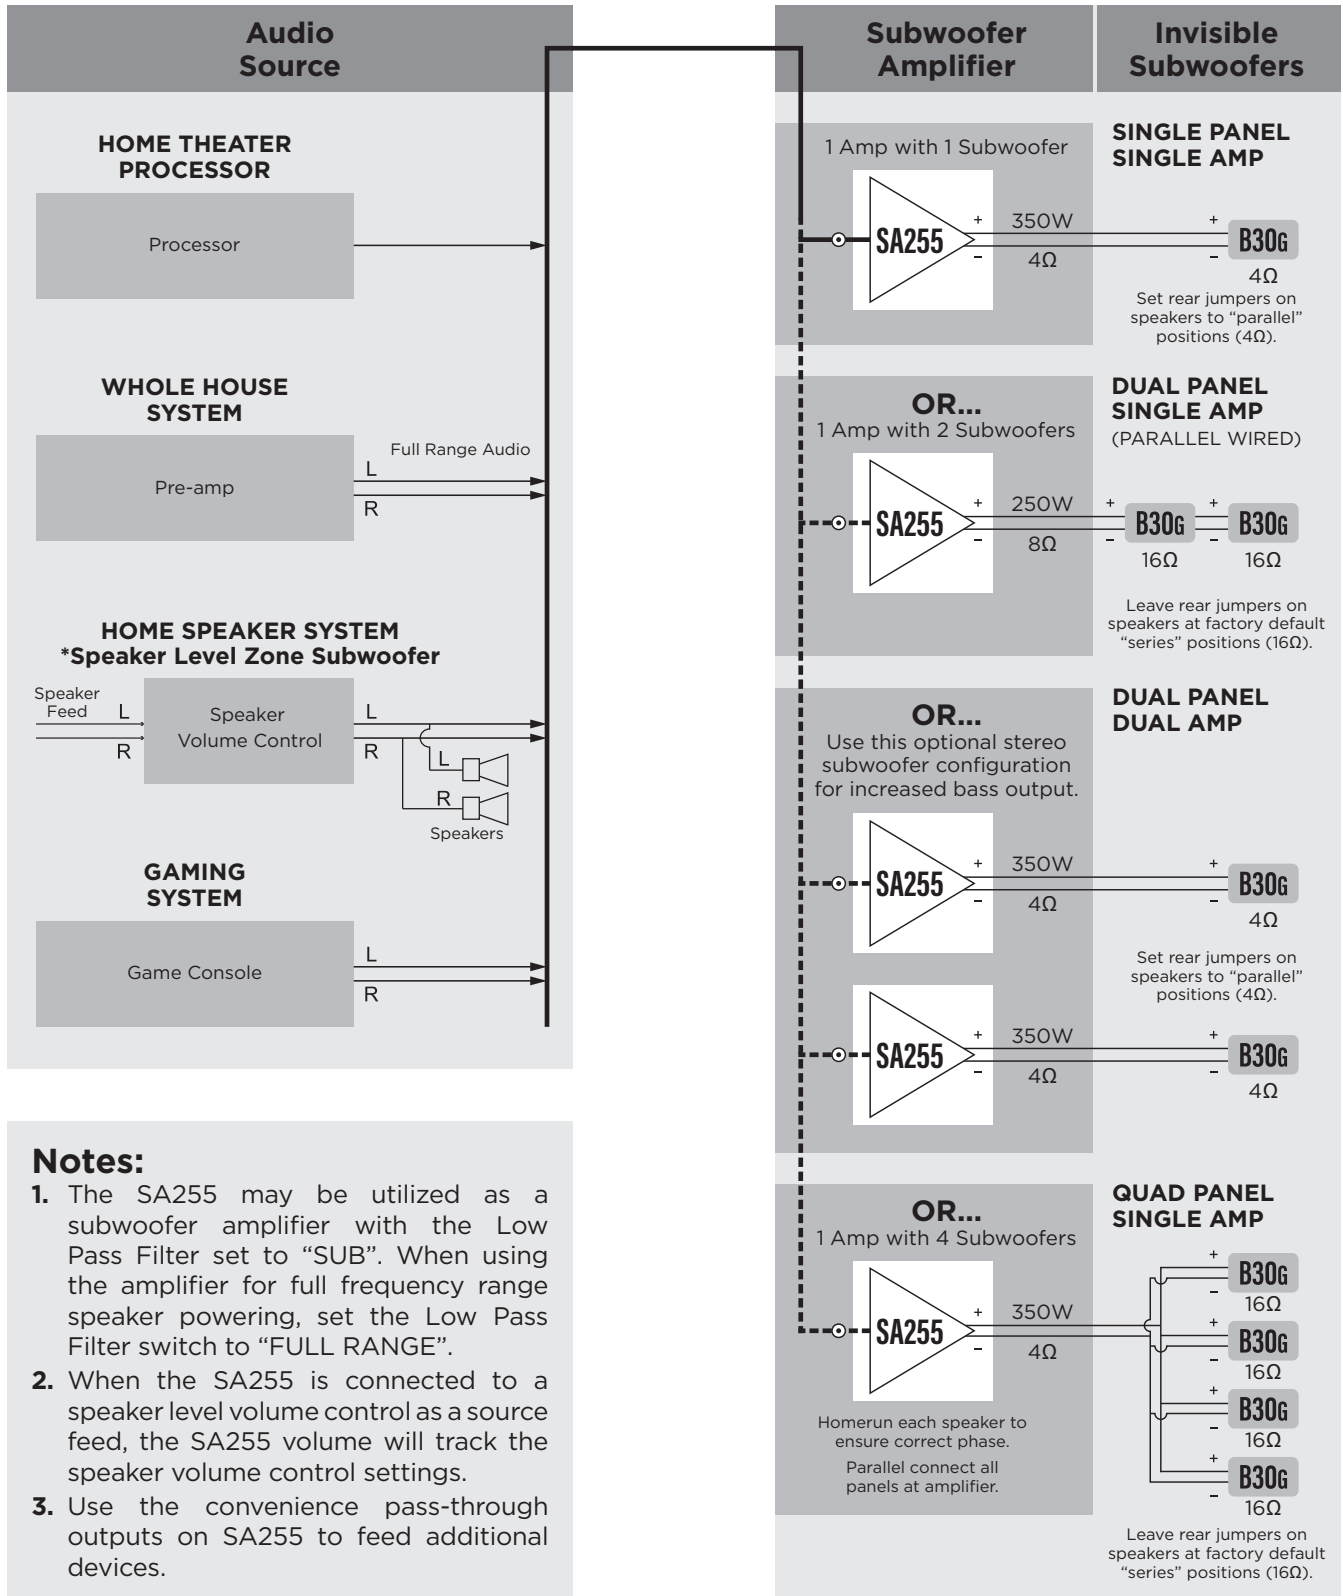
Audio Source

HOME THEATER PROCESSOR

Processor

WHOLE HOUSE SYSTEM

Pre-amp

Full Range Audio

L

R

HOME SPEAKER SYSTEM
*Speaker Level Zone Subwoofer

Speaker Feed L

R

Speaker Volume Control

L

R

L

R

Speakers

GAMING SYSTEM

Game Console

L

R

Subwoofer Amplifier

Invisible Subwoofers

1 Amp with 1 Subwoofer

SINGLE PANEL SINGLE AMP

SA255

+ 350W

– 4Ω

+ B30G –

4Ω

Set rear jumpers on speakers to "parallel" positions (4Ω).

OR...
1 Amp with 2 Subwoofers

DUAL PANEL SINGLE AMP
(PARALLEL WIRED)

SA255

+ 250W

– 8Ω

+ B30G – 16Ω

+ B30G – 16Ω

Leave rear jumpers on speakers at factory default "series" positions (16Ω).

OR...
Use this optional stereo subwoofer configuration for increased bass output.

DUAL PANEL DUAL AMP

SA255

+ 350W

– 4Ω

+ B30G –

4Ω

Set rear jumpers on speakers to "parallel" positions (4Ω).

SA255

+ 350W

– 4Ω

+ B30G –

4Ω

OR...
1 Amp with 4 Subwoofers

QUAD PANEL SINGLE AMP

SA255

+ 350W

– 4Ω

Homerun each speaker to ensure correct phase.

Parallel connect all panels at amplifier.

+ B30G – 16Ω

+ B30G – 16Ω

+ B30G – 16Ω

+ B30G – 16Ω

Leave rear jumpers on speakers at factory default "series" positions (16Ω).

Notes:
1. The SA255 may be utilized as a subwoofer amplifier with the Low Pass Filter set to "SUB". When using the amplifier for full frequency range speaker powering, set the Low Pass Filter switch to "FULL RANGE".
2. When the SA255 is connected to a speaker level volume control as a source feed, the SA255 volume will track the speaker volume control settings.
3. Use the convenience pass-through outputs on SA255 to feed additional devices.